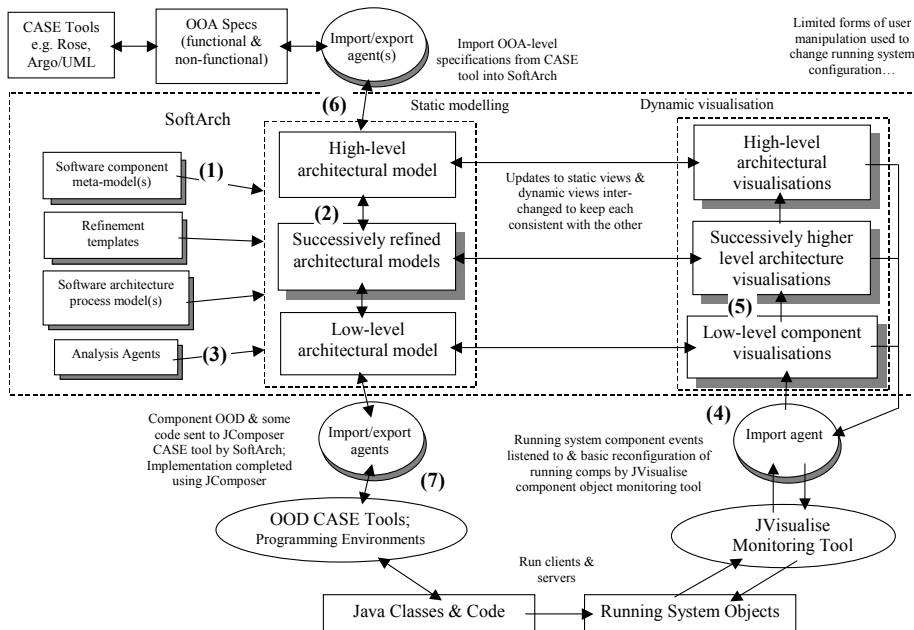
CASE Tools e.g. Rose, Argo/UML

OOA Specs (functional & non-functional)

Import/export agent(s)

Import OOA-level specifications from CASE tool into SoftArch

Limited forms of user manipulation used to change running system configuration…

(6)

Static modelling

Dynamic visualisation

SoftArch

Software component meta-model(s)

(1)

High-level architectural model

Updates to static views & dynamic views inter-changed to keep each consistent with the other

High-level architectural visualisations

(2)

Refinement templates

Successively refined architectural models

Successively higher level architecture visualisations

Software architecture process model(s)

(5)

Low-level architectural model

Low-level component visualisations

Analysis Agents

(3)

Component OOD & some code sent to JComposer CASE tool by SoftArch; Implementation completed using JComposer

Import/export agents

(4)

Import agent

Running system component events listened to & basic reconfiguration of running comps by JVisualise component object monitoring tool

(7)

OOD CASE Tools; Programming Environments

JVisualise Monitoring Tool

Run clients & servers

Java Classes & Code

Running System Objects